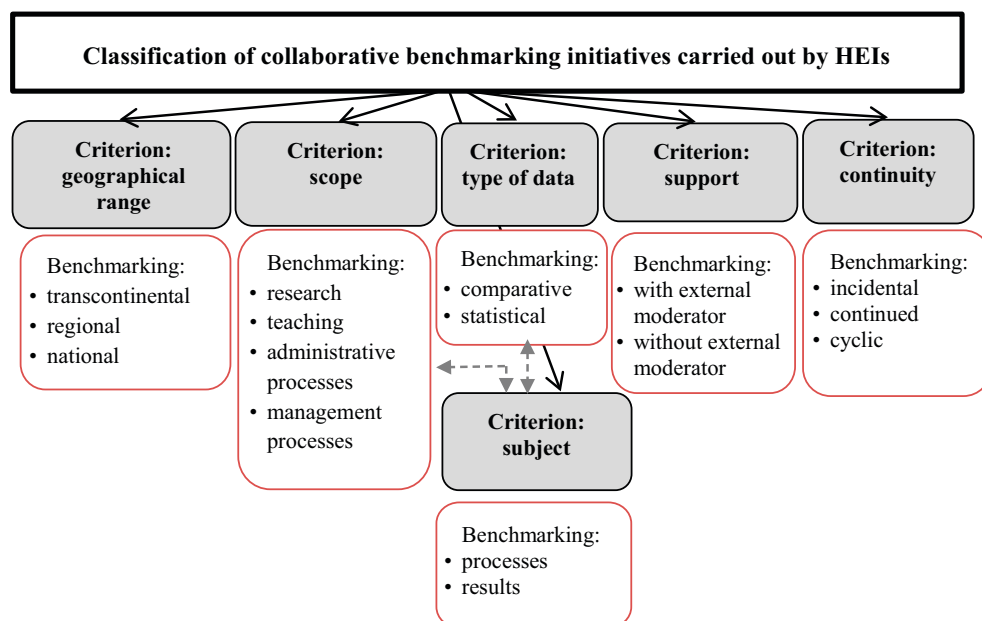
Classification of collaborative benchmarking initiatives carried out by HEIs

Criterion: geographical range

Benchmarking:
- transcontinental
- regional
- national

Criterion: scope

Benchmarking:
- research
- teaching
- administrative processes
- management processes

Criterion: type of data

Benchmarking:
- comparative
- statistical

Criterion: subject

Benchmarking:
- processes
- results

Criterion: support

Benchmarking:
- with external moderator
- without external moderator

Criterion: continuity

Benchmarking:
- incidental
- continued
- cyclic